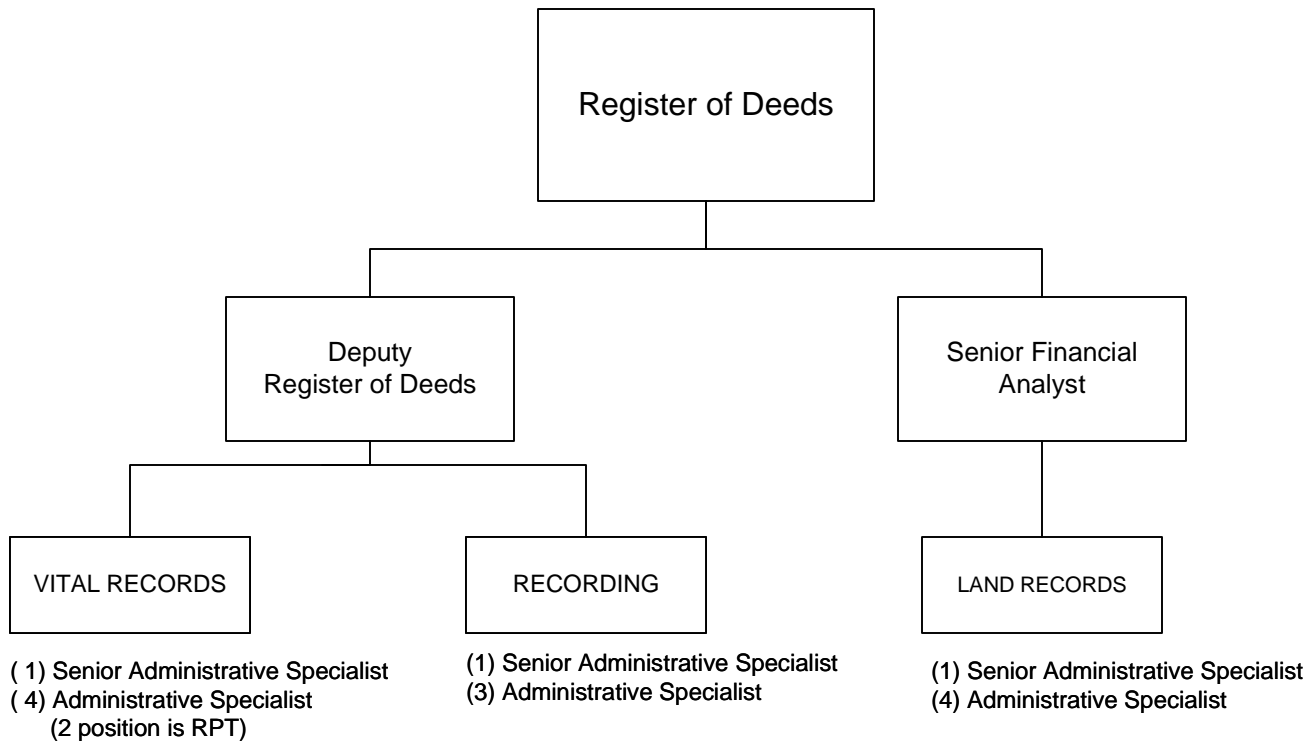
Register of Deeds

Deputy Register of Deeds

Senior Financial Analyst

VITAL RECORDS

( 1) Senior Administrative Specialist
( 4) Administrative Specialist
(2 position is RPT)

RECORDING

(1) Senior Administrative Specialist
(3) Administrative Specialist

LAND RECORDS

(1) Senior Administrative Specialist
(4) Administrative Specialist